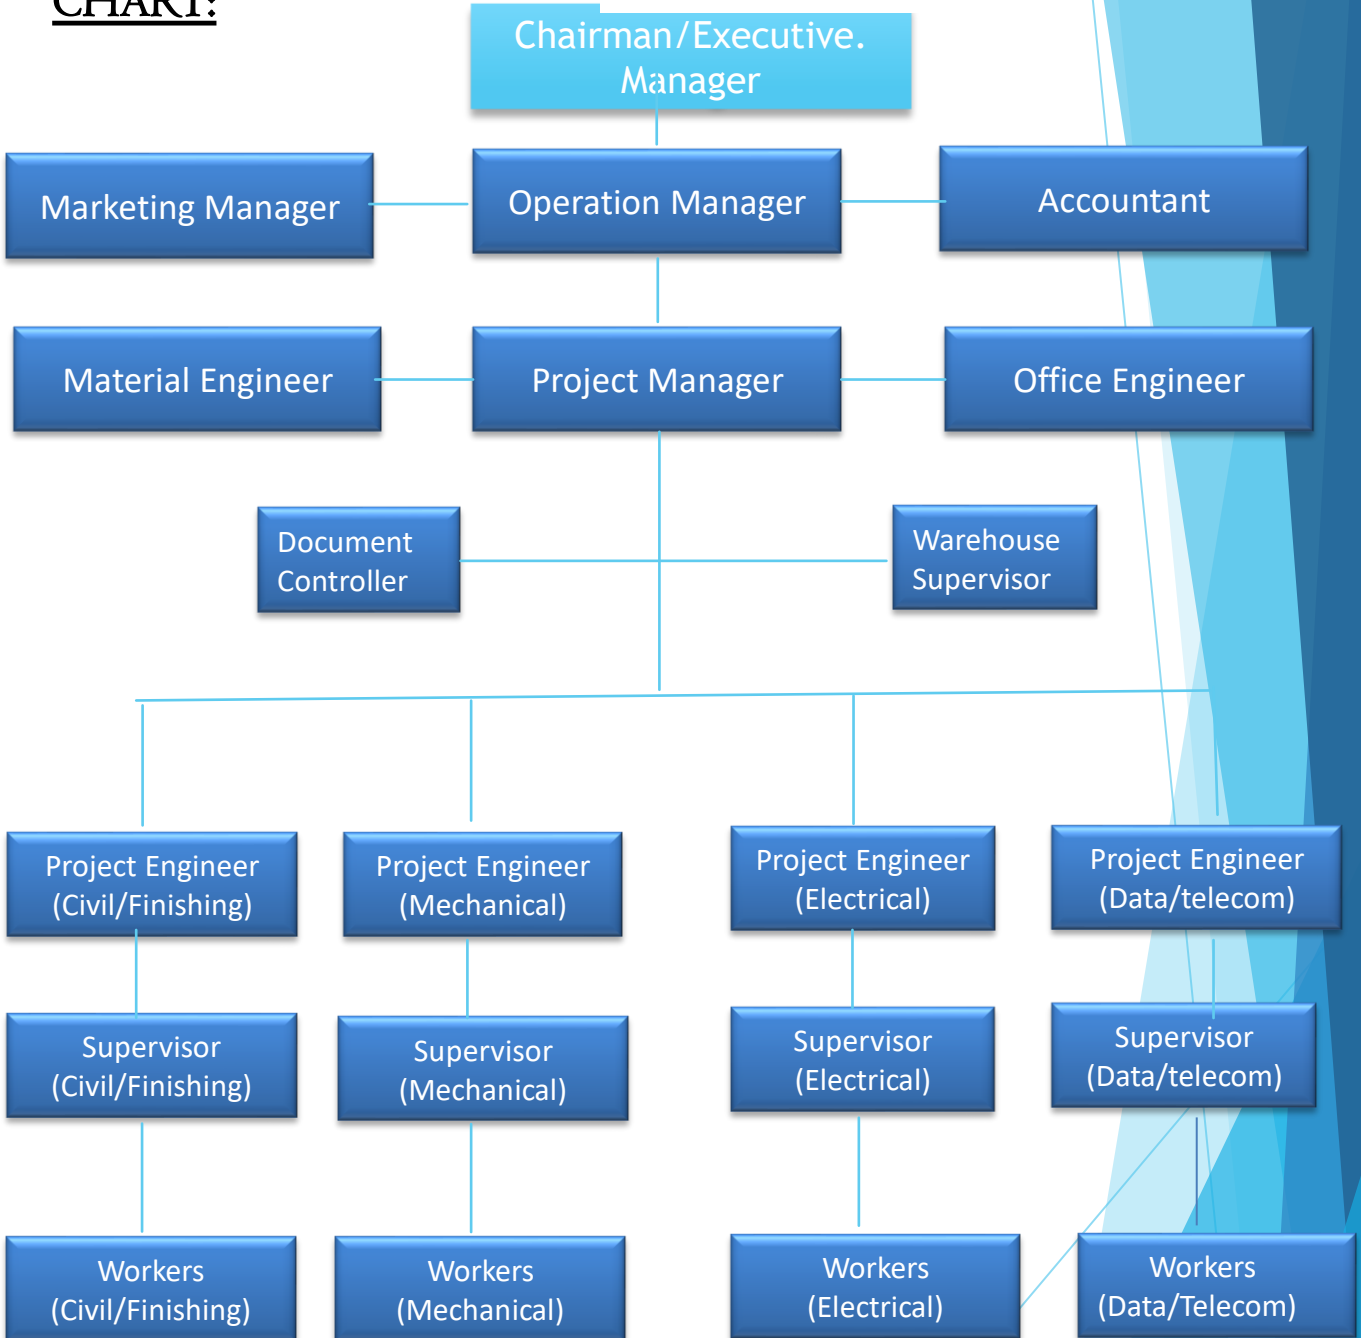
CHART:

Chairman/Executive. Manager

Marketing Manager

Operation Manager

Accountant

Material Engineer

Project Manager

Office Engineer

Document Controller

Warehouse Supervisor

Project Engineer (Civil/Finishing)

Project Engineer (Mechanical)

Project Engineer (Electrical)

Project Engineer (Data/telecom)

Supervisor (Civil/Finishing)

Supervisor (Mechanical)

Supervisor (Electrical)

Supervisor (Data/telecom)

Workers (Civil/Finishing)

Workers (Mechanical)

Workers (Electrical)

Workers (Data/Telecom)